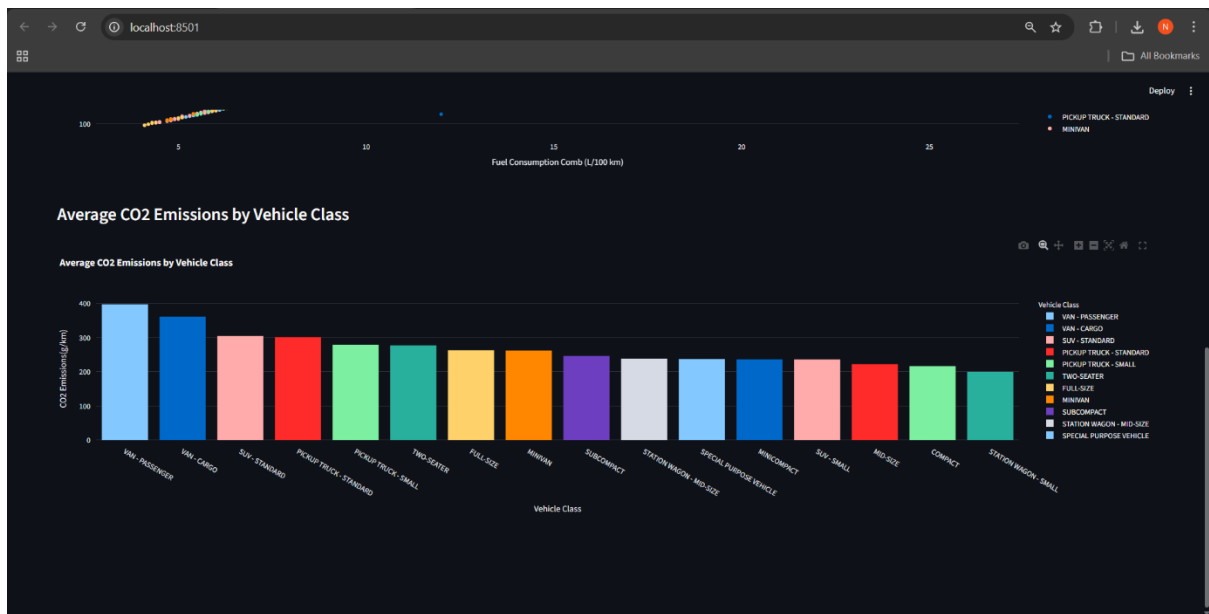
localhost:8501

All Bookmarks

Deploy

100

5 10 15 20 25

Fuel Consumption Comb (L/100 km)

PICKUP TRUCK - STANDARD
MINIVAN

Average CO2 Emissions by Vehicle Class

Average CO2 Emissions by Vehicle Class

CO2 Emissions(g/km)

400
300
200
100
0

VAN - PASSENGER
VAN - CARGO
SUV - STANDARD
PICKUP TRUCK - STANDARD
PICKUP TRUCK - SMALL
TWO-SEATER
FULL-SIZE
MINIVAN
SUBCOMPACT
STATION WAGON - MID-SIZE
SPECIAL PURPOSE VEHICLE
MINICOMPACT
SUV - SMALL
MID-SIZE
COMPACT
STATION WAGON - SMALL

Vehicle Class

Vehicle Class
VAN - PASSENGER
VAN - CARGO
SUV - STANDARD
PICKUP TRUCK - STANDARD
PICKUP TRUCK - SMALL
TWO-SEATER
FULL-SIZE
MINIVAN
SUBCOMPACT
STATION WAGON - MID-SIZE
SPECIAL PURPOSE VEHICLE